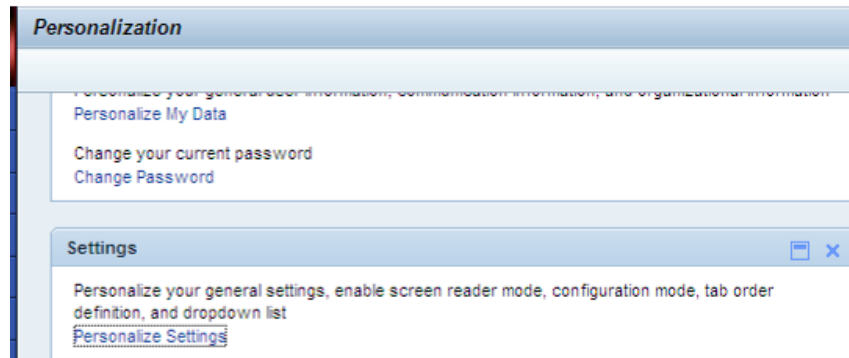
Personalization

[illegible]
Personalize My Data

Change your current password
Change Password

Settings

Personalize your general settings, enable screen reader mode, configuration mode, tab order definition, and dropdown list
Personalize Settings